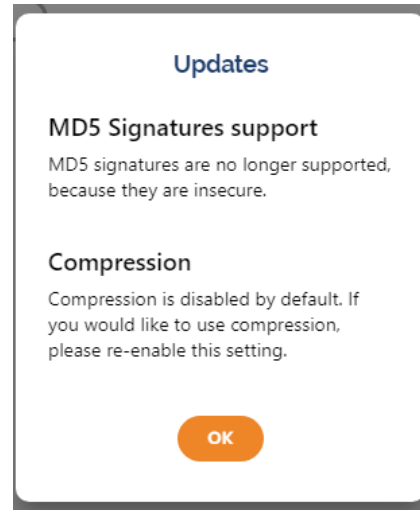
Updates

MD5 Signatures support

MD5 signatures are no longer supported, because they are insecure.

Compression

Compression is disabled by default. If you would like to use compression, please re-enable this setting.

OK